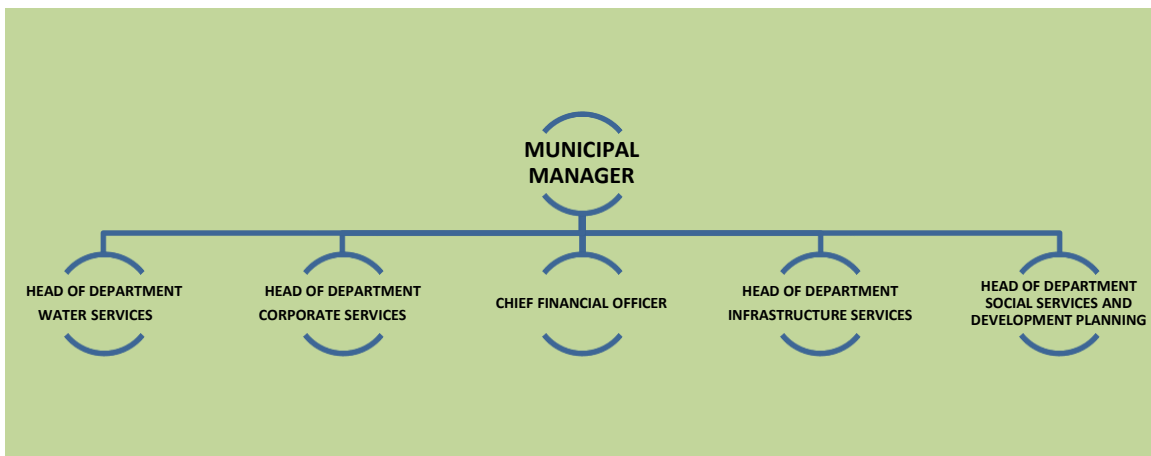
MUNICIPAL MANAGER

HEAD OF DEPARTMENT WATER SERVICES

HEAD OF DEPARTMENT CORPORATE SERVICES

CHIEF FINANCIAL OFFICER

HEAD OF DEPARTMENT INFRASTRUCTURE SERVICES

HEAD OF DEPARTMENT SOCIAL SERVICES AND DEVELOPMENT PLANNING